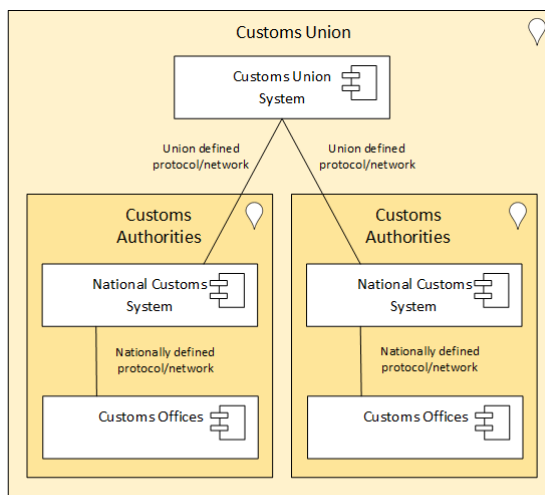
Customs Union

Customs Union System

Union defined protocol/network

Union defined protocol/network

Customs Authorities

Customs Authorities

National Customs System

National Customs System

Nationally defined protocol/network

Nationally defined protocol/network

Customs Offices

Customs Offices